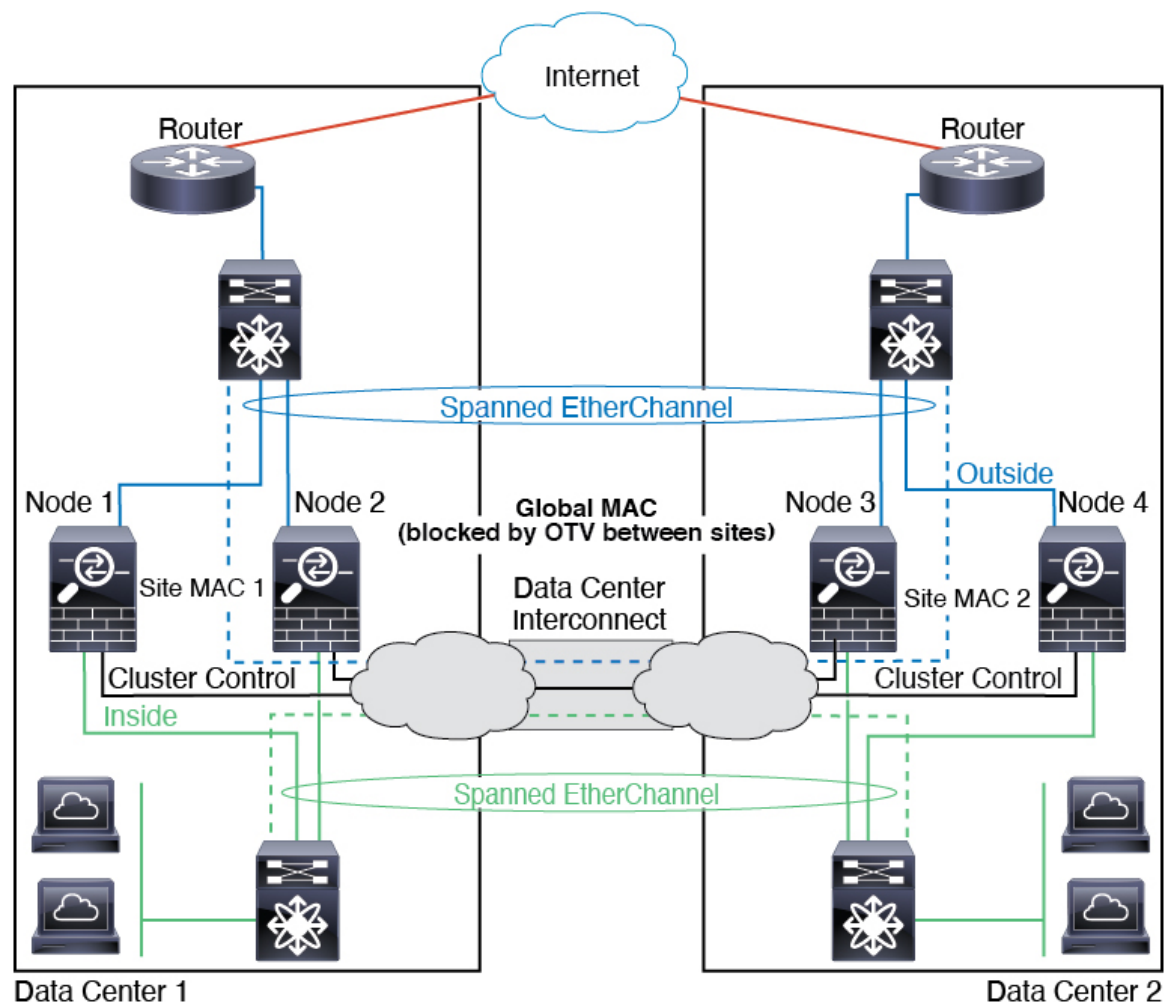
Internet

Router

Router

Spanned EtherChannel

Outside

Node 1

Node 2

Global MAC
(blocked by OTV between sites)

Node 3

Node 4

Site MAC 1

Data Center
Interconnect

Site MAC 2

Cluster Control

Cluster Control

Inside

Spanned EtherChannel

Data Center 1

Data Center 2